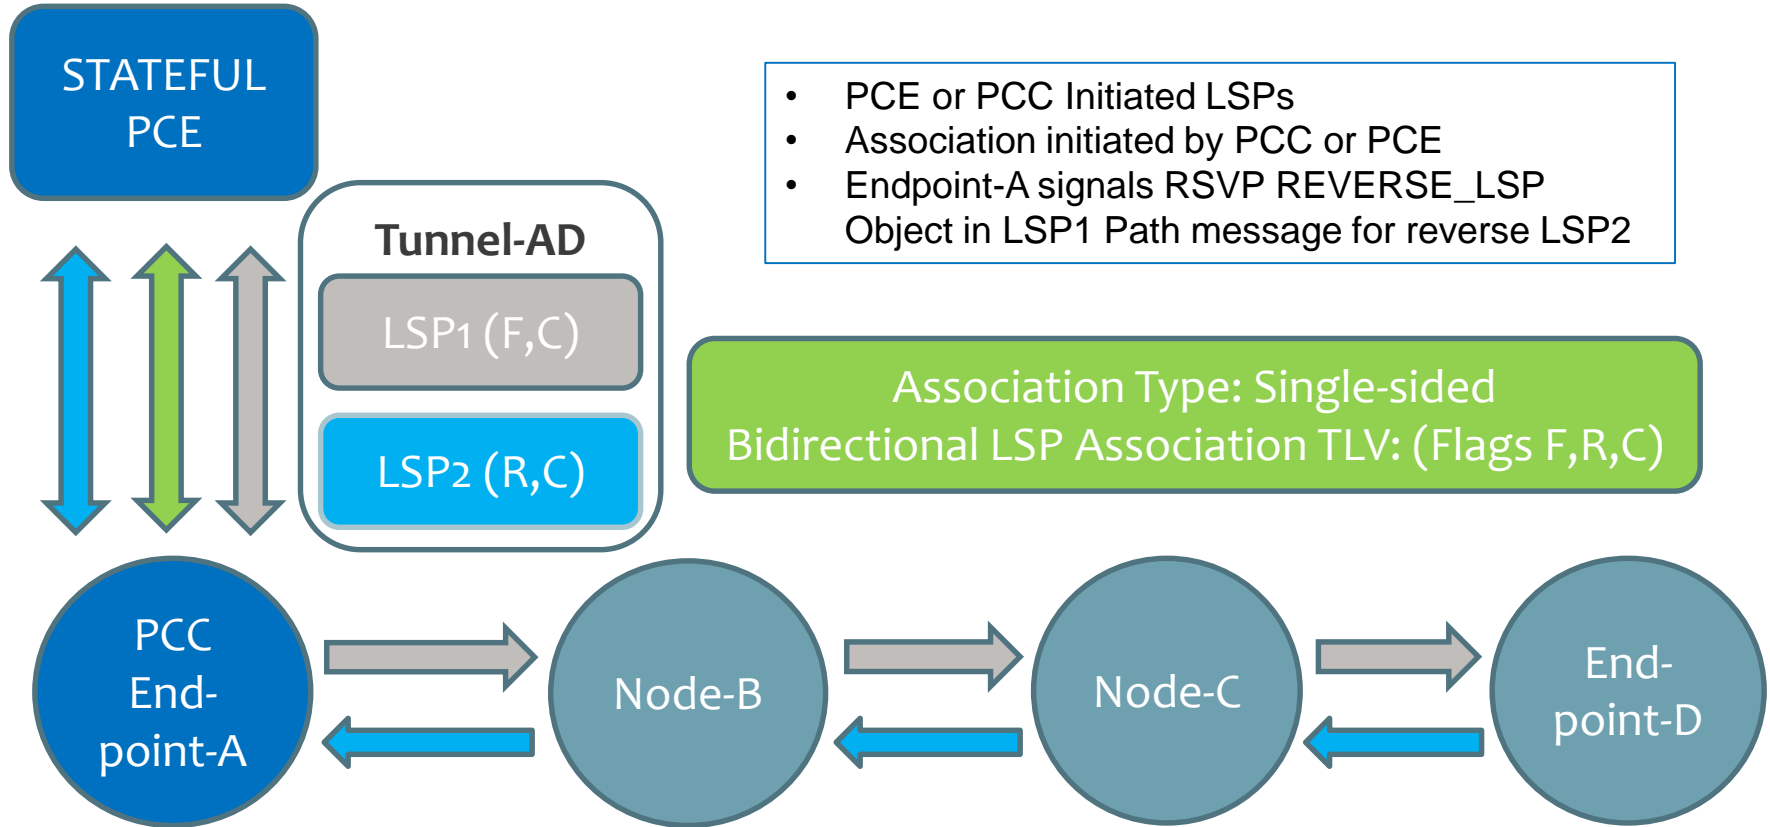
STATEFUL PCE

Tunnel-AD

LSP1 (F,C)

LSP2 (R,C)

• PCE or PCC Initiated LSPs
• Association initiated by PCC or PCE
• Endpoint-A signals RSVP REVERSE_LSP Object in LSP1 Path message for reverse LSP2

Association Type: Single-sided Bidirectional LSP Association TLV: (Flags F,R,C)

PCC End-point-A

Node-B

Node-C

End-point-D